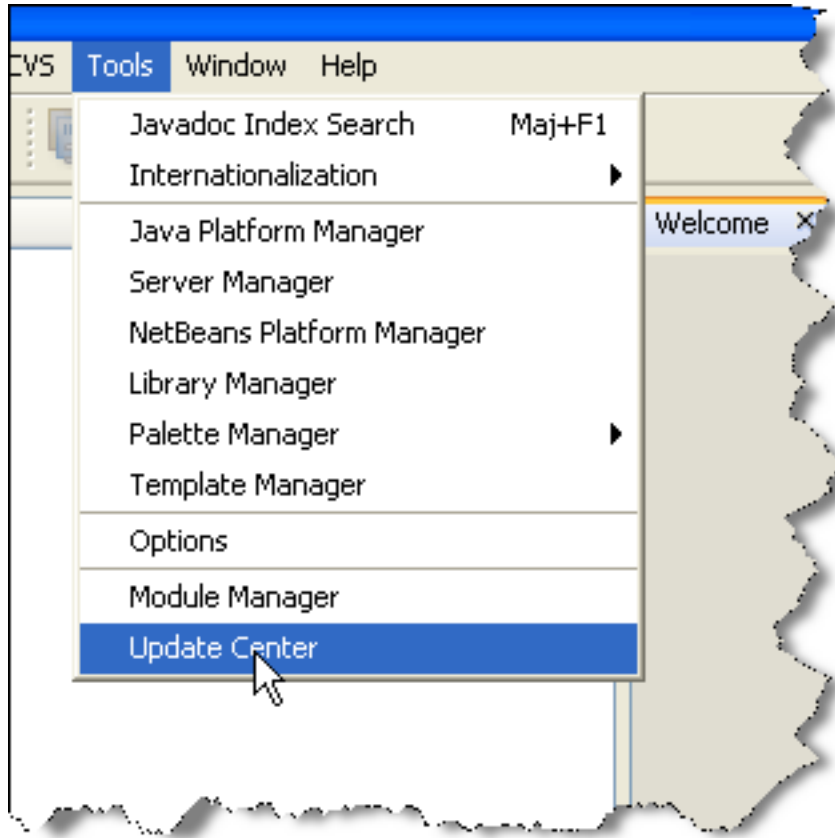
CVS Tools Window Help

Javadoc Index Search Maj+F1
Internationalization
Java Platform Manager
Server Manager
NetBeans Platform Manager
Library Manager
Palette Manager
Template Manager
Options
Module Manager
Update Center

Welcome